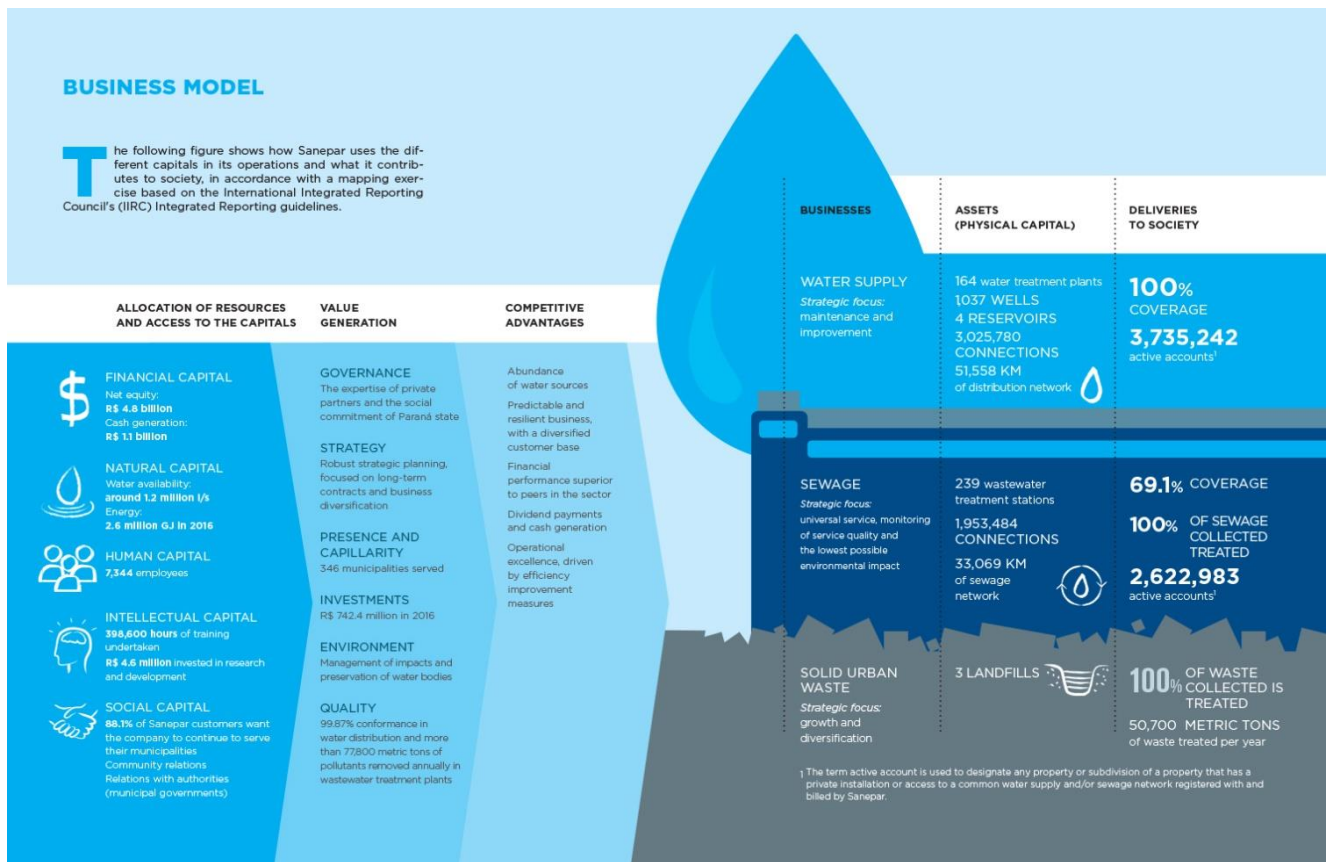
BUSINESS MODEL

The following figure shows how Sanepar uses the different capitals in its operations and what it contributes to society, in accordance with a mapping exercise based on the International Integrated Reporting Council's (IIRC) Integrated Reporting guidelines.

ALLOCATION OF RESOURCES AND ACCESS TO THE CAPITALS

FINANCIAL CAPITAL
Net equity:
R$ 4.8 billion
Cash generation:
R$ 1.1 billion

NATURAL CAPITAL
Water availability:
around 1.2 million l/s
Energy:
2.6 million GJ in 2016

HUMAN CAPITAL
7,344 employees

INTELLECTUAL CAPITAL
398,600 hours of training undertaken
R$ 4.6 million invested in research and development

SOCIAL CAPITAL
88.1% of Sanepar customers want the company to continue to serve their municipalities
Community relations
Relations with authorities (municipal governments)

VALUE GENERATION

GOVERNANCE
The expertise of private partners and the social commitment of Paraná state

STRATEGY
Robust strategic planning, focused on long-term contracts and business diversification

PRESENCE AND CAPILLARITY
346 municipalities served

INVESTMENTS
R$ 742.4 million in 2016

ENVIRONMENT
Management of impacts and preservation of water bodies

QUALITY
99.87% conformance in water distribution and more than 77,800 metric tons of pollutants removed annually in wastewater treatment plants

COMPETITIVE ADVANTAGES

Abundance of water sources
Predictable and resilient business, with a diversified customer base
Financial performance superior to peers in the sector
Dividend payments and cash generation
Operational excellence, driven by efficiency improvement measures

BUSINESSES

ASSETS (PHYSICAL CAPITAL)

DELIVERIES TO SOCIETY

WATER SUPPLY
Strategic focus: maintenance and improvement

164 water treatment plants
1,037 WELLS
4 RESERVOIRS
3,025,780 CONNECTIONS
51,558 KM of distribution network

100% COVERAGE
3,735,242 active accounts¹

SEWAGE
Strategic focus: universal service, monitoring of service quality and the lowest possible environmental impact

239 wastewater treatment stations
1,953,484 CONNECTIONS
33,069 KM of sewage network

69.1% COVERAGE
100% OF SEWAGE COLLECTED TREATED
2,622,983 active accounts¹

SOLID URBAN WASTE
Strategic focus: growth and diversification

3 LANDFILLS

100% OF WASTE COLLECTED IS TREATED
50,700 METRIC TONS of waste treated per year

1 The term active account is used to designate any property or subdivision of a property that has a private installation or access to a common water supply and/or sewage network registered with and billed by Sanepar.